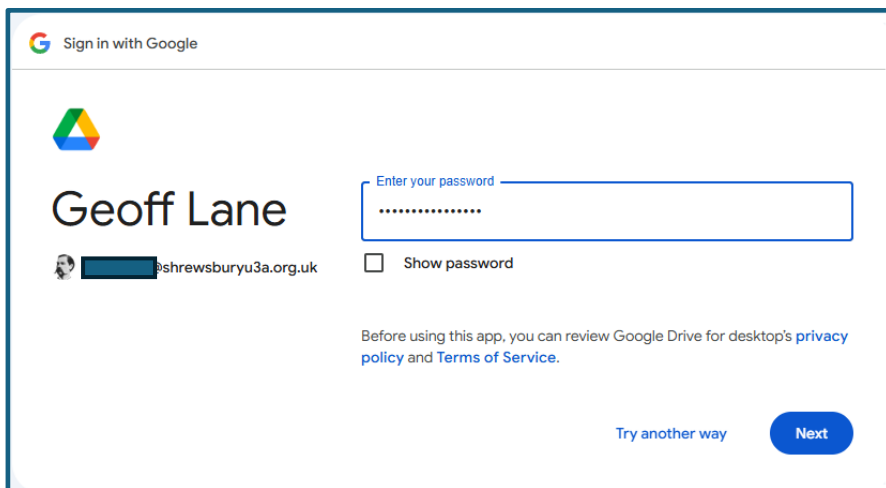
Sign in with Google

Geoff Lane

@shrewsburyu3a.org.uk

Enter your password

•••••••••••••••

Show password

Before using this app, you can review Google Drive for desktop's privacy policy and Terms of Service.

Try another way

Next